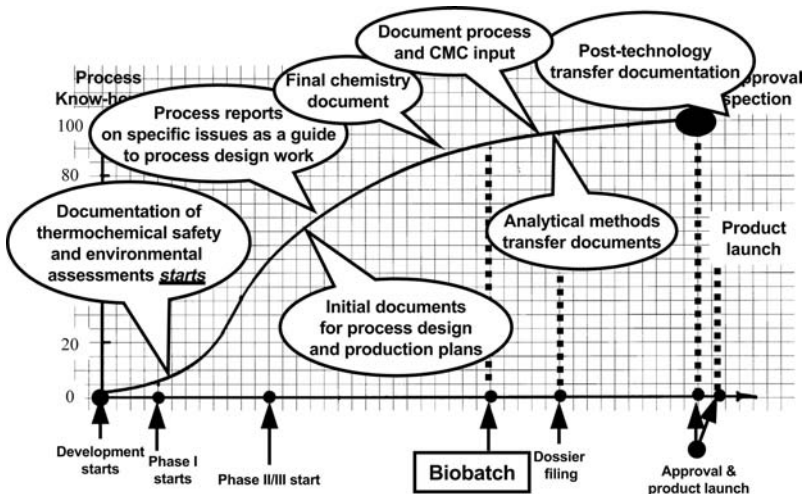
Process Know-ho

100

80

20

0

Documentation of thermochemical safety and environmental assessments *starts*

Process reports on specific issues as a guide to process design work

Final chemistry document

Document process and CMC input

Post-technology transfer documentation

pproval spection

Analytical methods transfer documents

Product launch

Initial documents for process design and production plans

Development starts

Phase I starts

Phase II/III start

Biobatch

Dossier filing

Approval & product launch